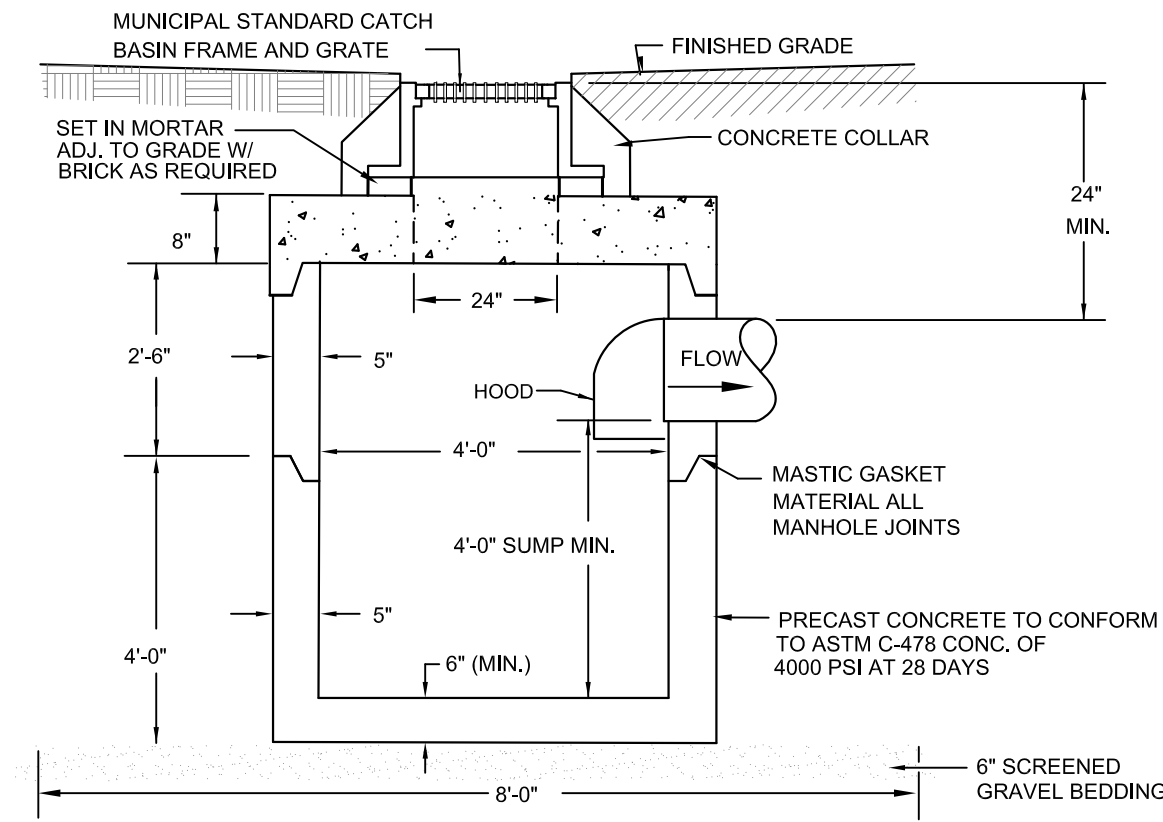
MUNICIPAL STANDARD CATCH BASIN FRAME AND GRATE

FINISHED GRADE

SET IN MORTAR ADJ. TO GRADE W/ BRICK AS REQUIRED

CONCRETE COLLAR

24" MIN.

8"

24"

2'-6"

5"

FLOW

HOOD

4'-0"

MASTIC GASKET MATERIAL ALL MANHOLE JOINTS

4'-0" SUMP MIN.

5"

PRECAST CONCRETE TO CONFORM TO ASTM C-478 CONC. OF 4000 PSI AT 28 DAYS

4'-0"

6" (MIN.)

8'-0"

6" SCREENED GRAVEL BEDDING